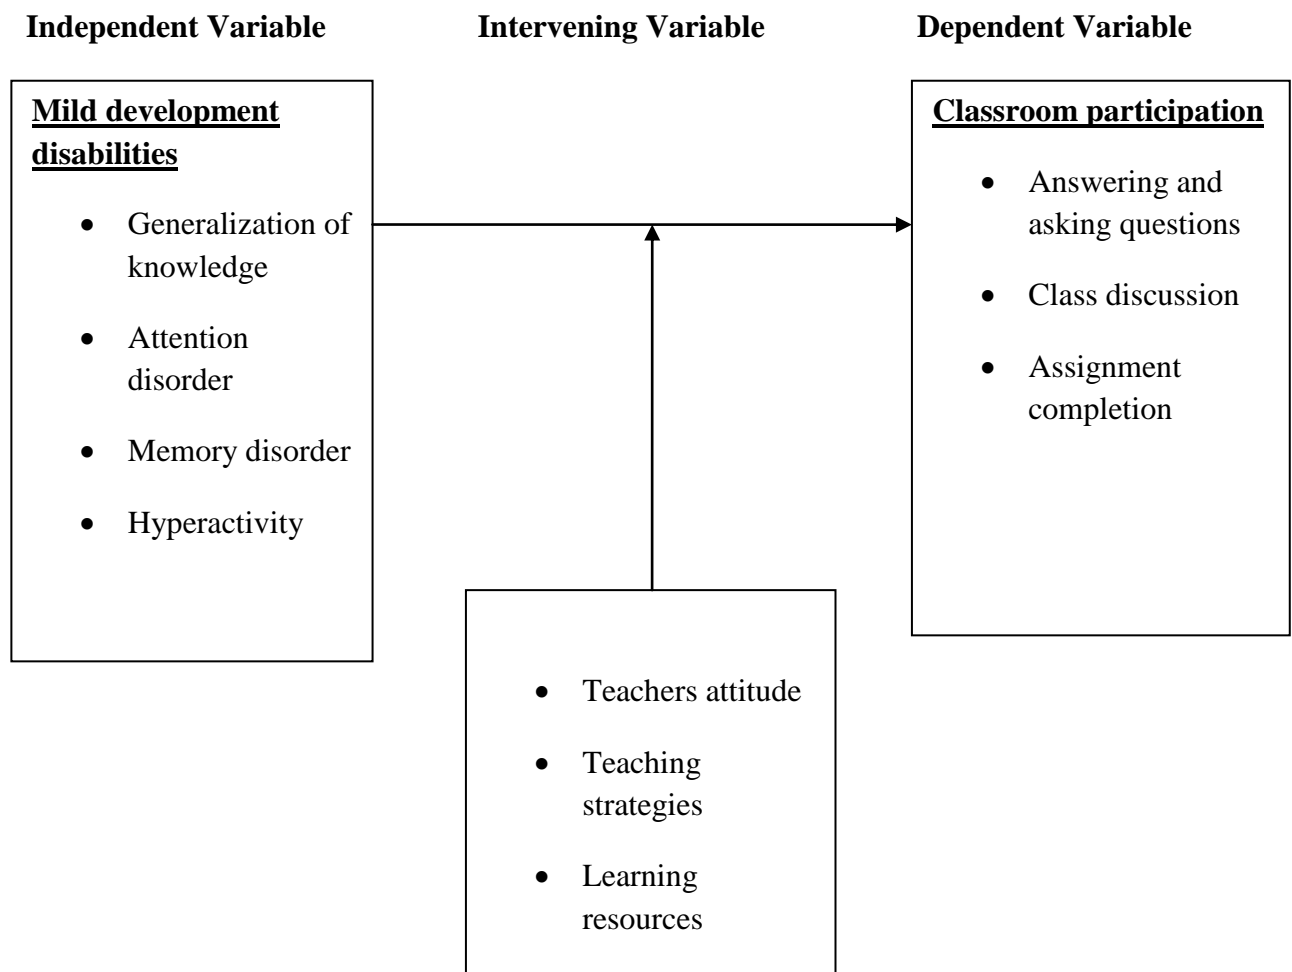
Independent Variable

Intervening Variable

Dependent Variable

Mild development disabilities

- Generalization of knowledge
- Attention disorder
- Memory disorder
- Hyperactivity

Classroom participation

- Answering and asking questions
- Class discussion
- Assignment completion

- Teachers attitude
- Teaching strategies
- Learning resources